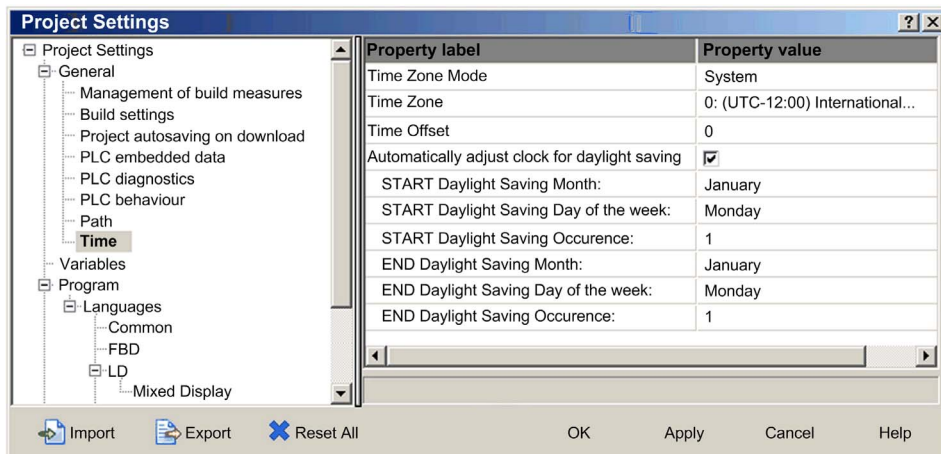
Project Settings

? X

Project Settings
General
Management of build measures
Build settings
Project autosaving on download
PLC embedded data
PLC diagnostics
PLC behaviour
Path
Time
Variables
Program
Languages
Common
FBD
LD
Mixed Display

| Property label | Property value |
|---|---|
| Time Zone Mode | System |
| Time Zone | 0: (UTC-12:00) International... |
| Time Offset | 0 |
| Automatically adjust clock for daylight saving | ☑ |
| START Daylight Saving Month: | January |
| START Daylight Saving Day of the week: | Monday |
| START Daylight Saving Occurence: | 1 |
| END Daylight Saving Month: | January |
| END Daylight Saving Day of the week: | Monday |
| END Daylight Saving Occurence: | 1 |

Import Export Reset All OK Apply Cancel Help